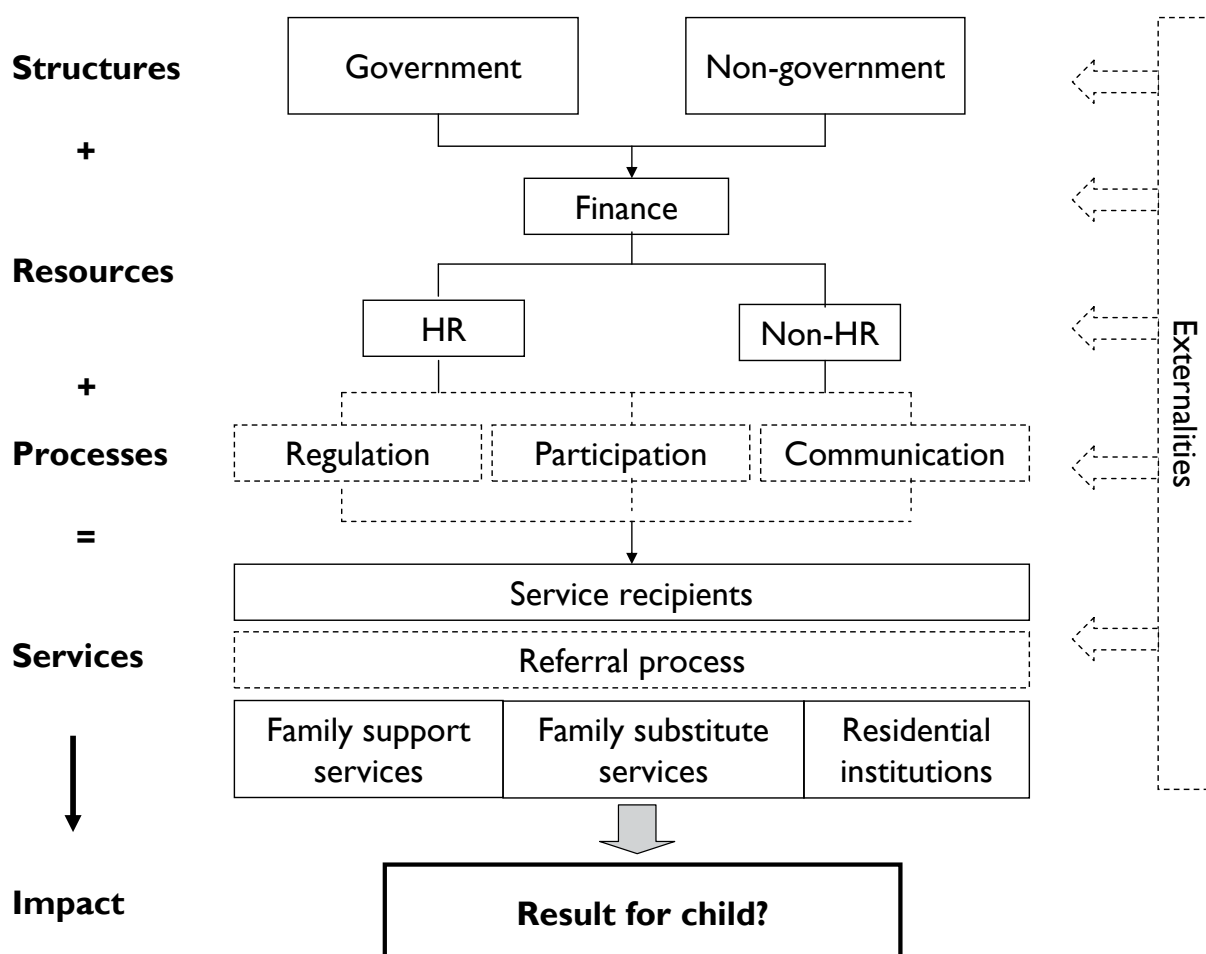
Structures

Government

Non-government

+

Finance

Resources

HR

Non-HR

+

Processes

Regulation

Participation

Communication

=

Service recipients

Services

Referral process

Family support services

Family substitute services

Residential institutions

Impact

Result for child?

Externalities